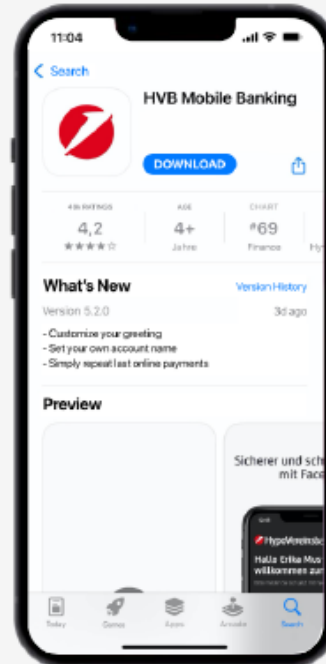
11:04

< Search

HVB Mobile Banking

DOWNLOAD

4K RATINGS
4,2
★★★★☆

AGE
4+
Jahre

CHART
#69
Finance

Hy

What's New
Version History

Version 5.2.0
3d ago

- Customize your greeting
- Set your own account name
- Simply repeat last online payments

Preview

Sicherer und sch
mit Face

HypoVereinsb
Hallo Erika Mus
willkommen zur

Today
Games
Apps
Arcade
Search